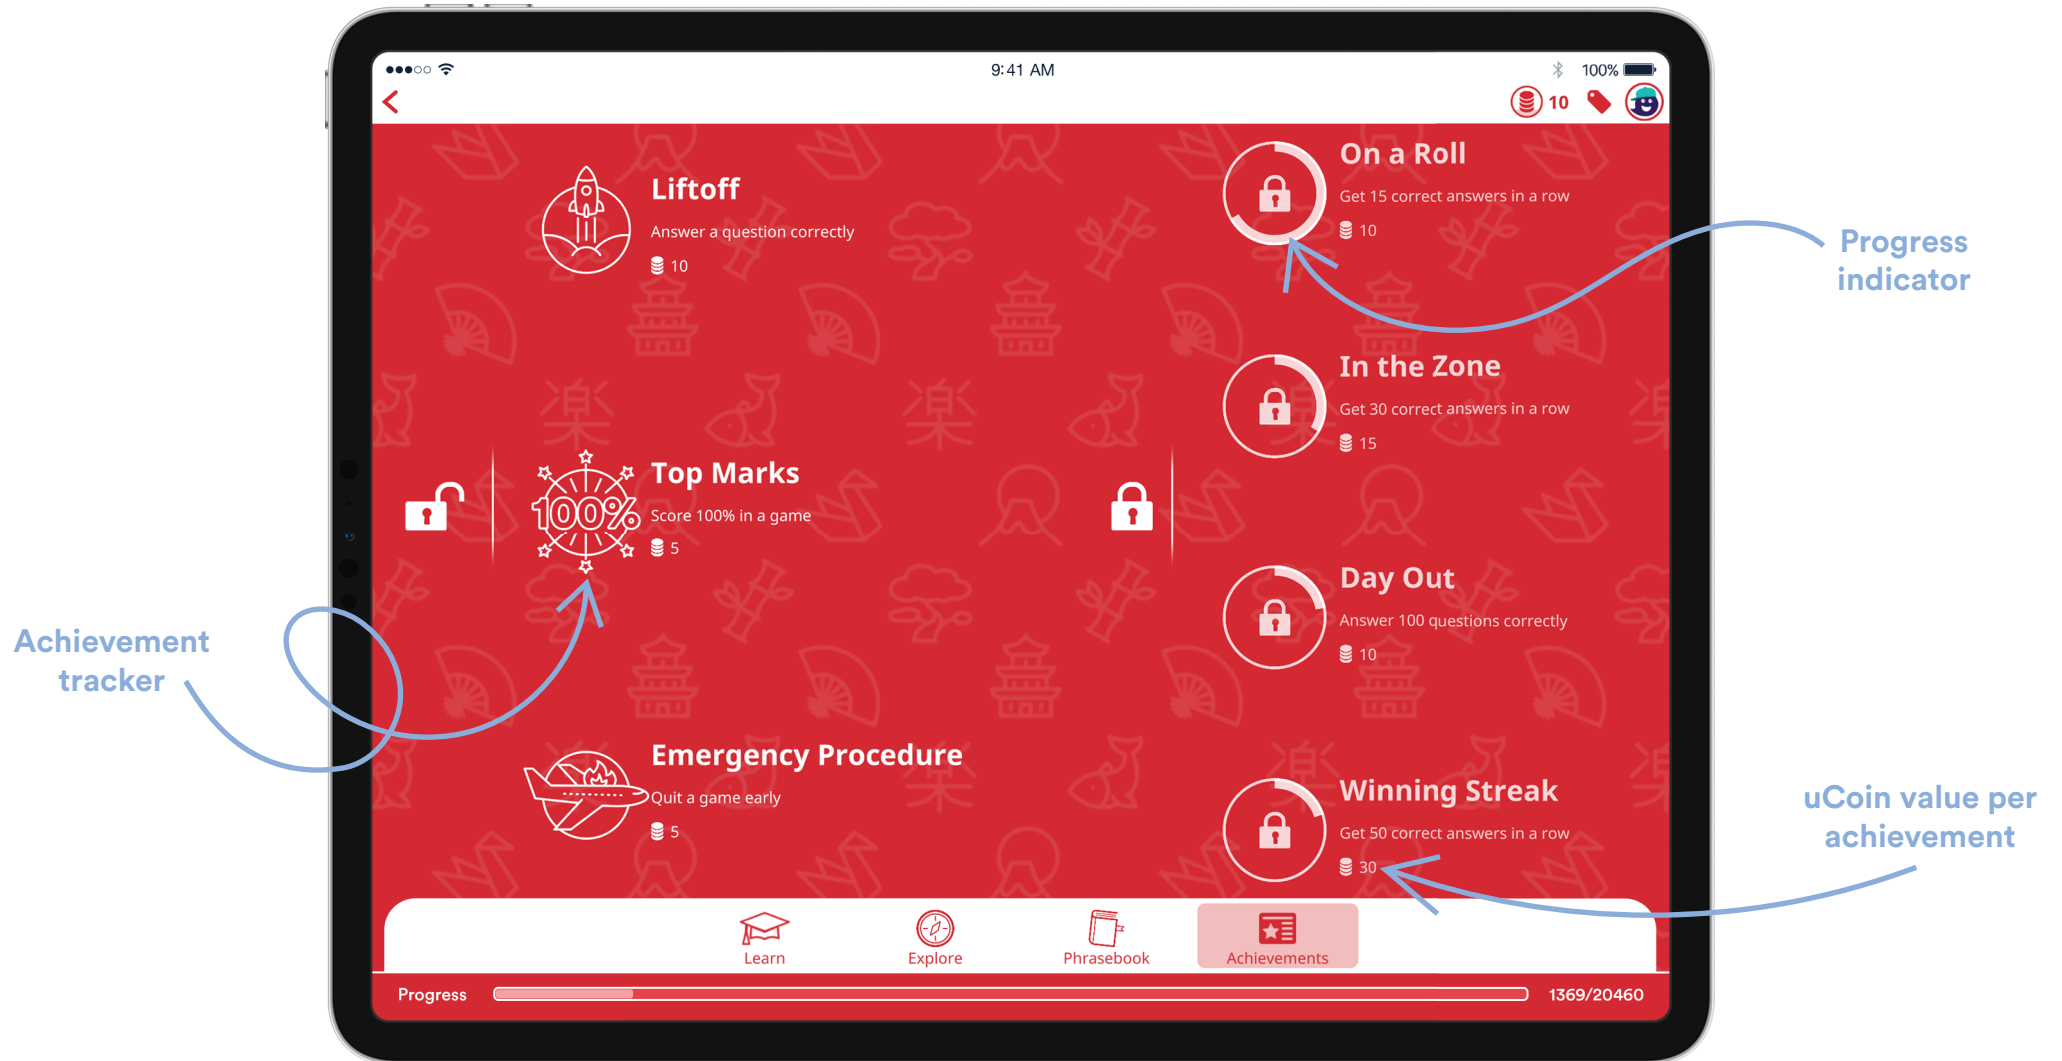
9:41 AM

100%

10

Liftoff

Answer a question correctly

10

On a Roll

Get 15 correct answers in a row

10

Progress indicator

In the Zone

Get 30 correct answers in a row

15

Top Marks

100%

Score 100% in a game

5

Day Out

Answer 100 questions correctly

10

Achievement tracker

Emergency Procedure

Quit a game early

5

Winning Streak

Get 50 correct answers in a row

30

uCoin value per achievement

Learn

Explore

Phrasebook

Achievements

Progress

1369/20460